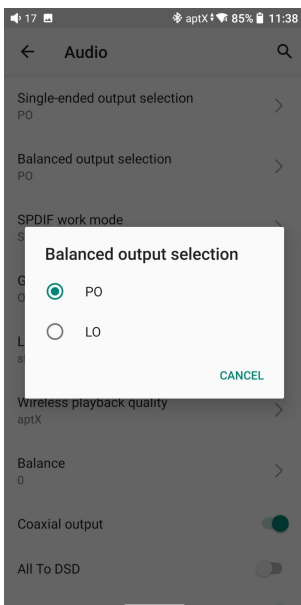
17 aptX 85% 11:38

Audio

Single-ended output selection
PO

Balanced output selection
PO

SPDIF work mode
S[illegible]

G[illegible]
O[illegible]

L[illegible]
s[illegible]

Balanced output selection

PO

LO

CANCEL

Wireless playback quality
aptX

Balance
0

Coaxial output

All To DSD